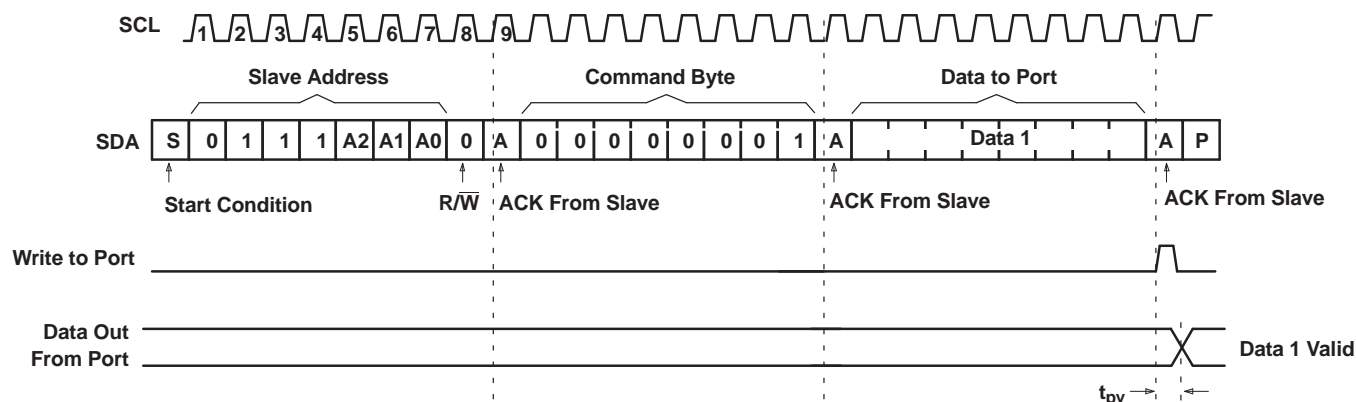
SCL 1 2 3 4 5 6 7 8 9

Slave Address

Command Byte

Data to Port

SDA

| S | 0 | 1 | 1 | 1 | A2 | A1 | A0 | 0 | A | 0 | 0 | 0 | 0 | 0 | 0 | 0 | 1 | A | Data 1 | A | P |
|---|---|---|---|---|---|---|---|---|---|---|---|---|---|---|---|---|---|---|---|---|---|

Start Condition

R/$\overline{W}$

ACK From Slave

ACK From Slave

ACK From Slave

Write to Port

Data Out From Port

Data 1 Valid

$t_{pv}$